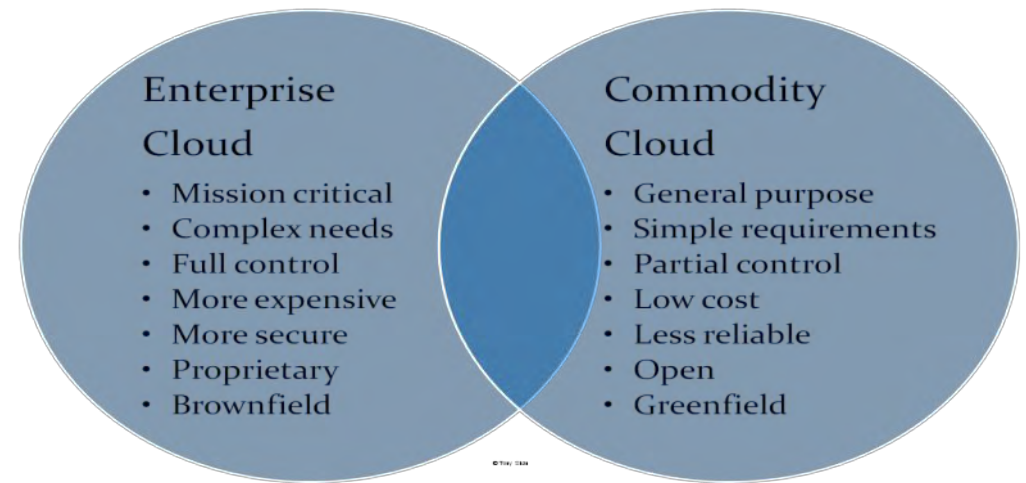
Enterprise Cloud

- Mission critical
- Complex needs
- Full control
- More expensive
- More secure
- Proprietary
- Brownfield

Commodity Cloud

- General purpose
- Simple requirements
- Partial control
- Low cost
- Less reliable
- Open
- Greenfield

© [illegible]